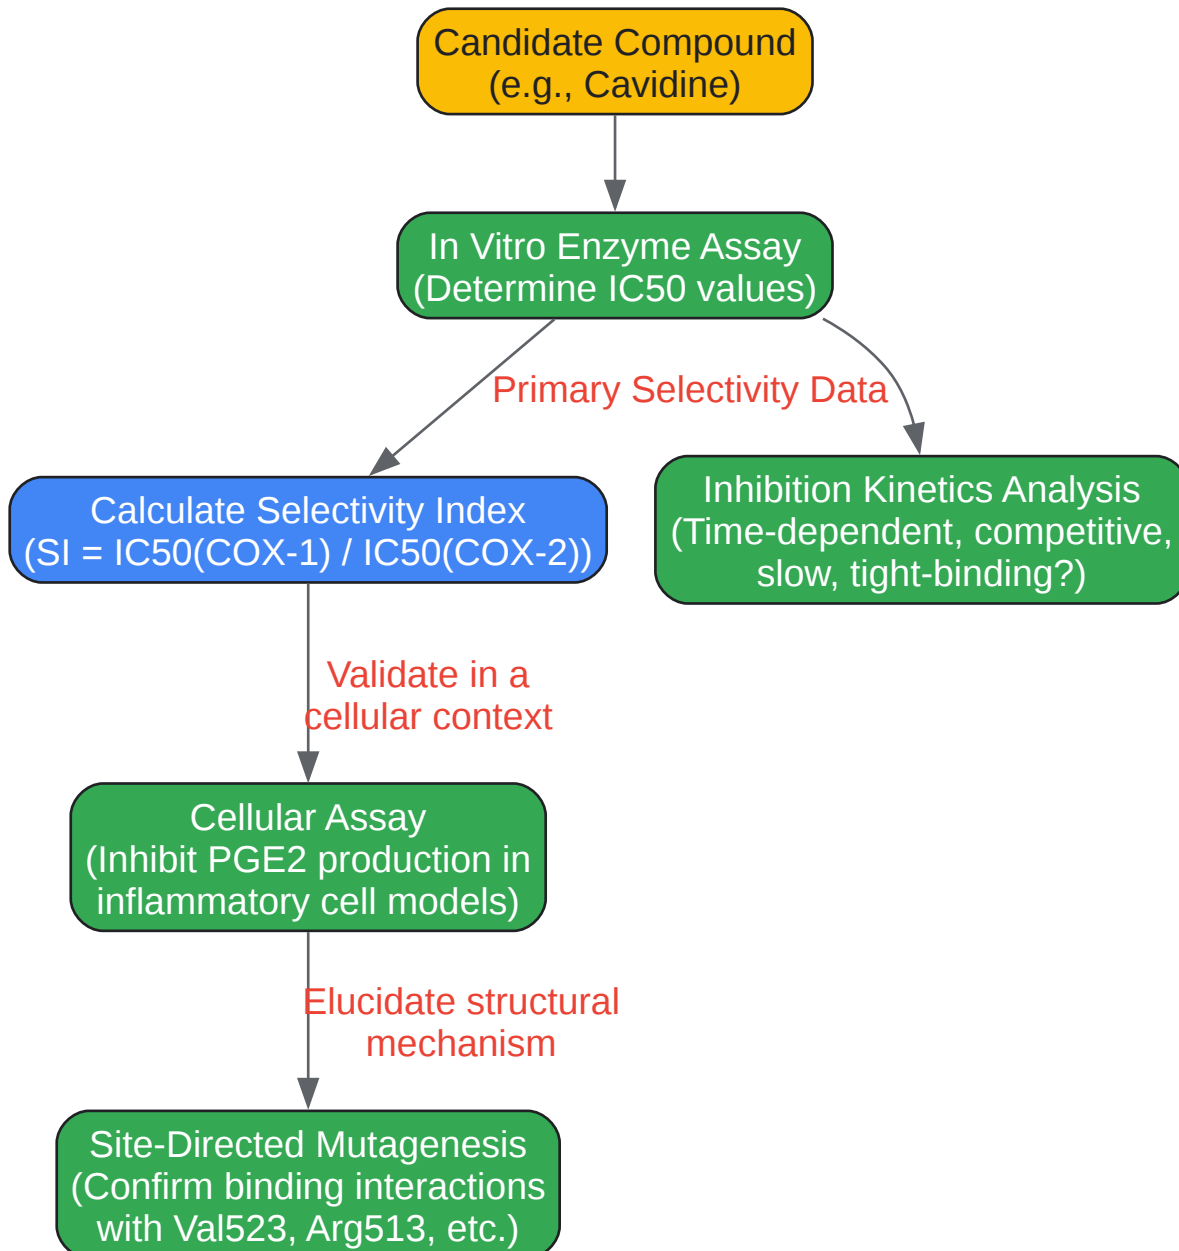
Candidate Compound
(e.g., Cavidine)

In Vitro Enzyme Assay
(Determine IC50 values)

Primary Selectivity Data

Calculate Selectivity Index
(SI = IC50(COX-1) / IC50(COX-2))

Inhibition Kinetics Analysis
(Time-dependent, competitive,
slow, tight-binding?)

Validate in a
cellular context

Cellular Assay
(Inhibit PGE2 production in
inflammatory cell models)

Elucidate structural
mechanism

Site-Directed Mutagenesis
(Confirm binding interactions
with Val523, Arg513, etc.)